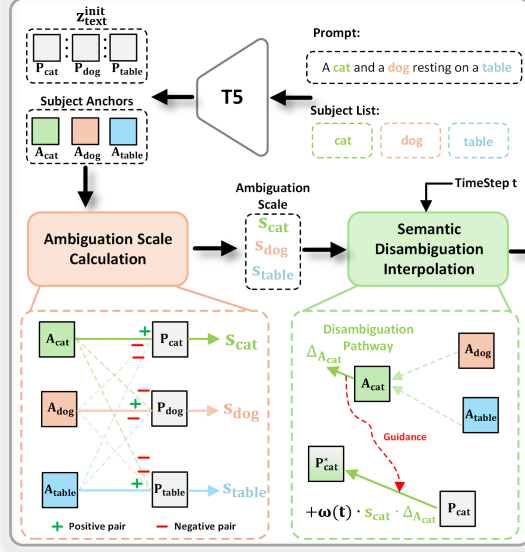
$\mathbf{z}_{\text{text}}^{\text{init}}$

$\mathbf{P}_{\text{cat}}$ $\mathbf{P}_{\text{dog}}$ $\mathbf{P}_{\text{table}}$

Prompt:

A cat and a dog resting on a table

T5

Subject Anchors

$\mathbf{A}_{\text{cat}}$ $\mathbf{A}_{\text{dog}}$ $\mathbf{A}_{\text{table}}$

Subject List:

cat dog table

TimeStep t

Ambiguation Scale

Ambiguation Scale Calculation

$\mathbf{s}_{\text{cat}}$ $\mathbf{s}_{\text{dog}}$ $\mathbf{s}_{\text{table}}$

Semantic Disambiguation Interpolation

$\mathbf{A}_{\text{cat}}$ + $\mathbf{P}_{\text{cat}}$ $\mathbf{s}_{\text{cat}}$

$\mathbf{A}_{\text{dog}}$ + $\mathbf{P}_{\text{dog}}$ $\mathbf{s}_{\text{dog}}$

$\mathbf{A}_{\text{table}}$ + $\mathbf{P}_{\text{table}}$ $\mathbf{s}_{\text{table}}$

+ Positive pair — Negative pair

Disambiguation Pathway

$\Delta_{\mathbf{A}_{\text{cat}}}$

$\mathbf{A}_{\text{cat}}$ $\mathbf{A}_{\text{dog}}$ $\mathbf{A}_{\text{table}}$

Guidance

$\mathbf{P}_{\text{cat}}^{*}$

$+\boldsymbol{\omega}(\mathbf{t}) \cdot \mathbf{s}_{\text{cat}} \cdot \Delta_{\mathbf{A}_{\text{cat}}}$ $\mathbf{P}_{\text{cat}}$